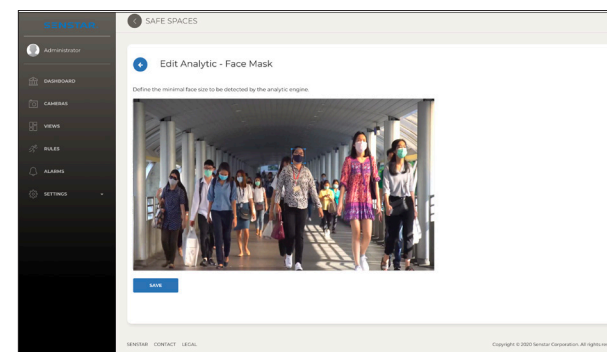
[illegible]

Administrator

DASHBOARD

CAMERAS

VIEWS

RULES

ALARMS

SETTINGS

SAFE SPACES

Edit Analytic - Face Mask

Define the minimal face size to be detected by the analytic engine.

SAVE

SENSTAR CONTACT LEGAL

Copyright © 2020 Senstar Corporation. All rights re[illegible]